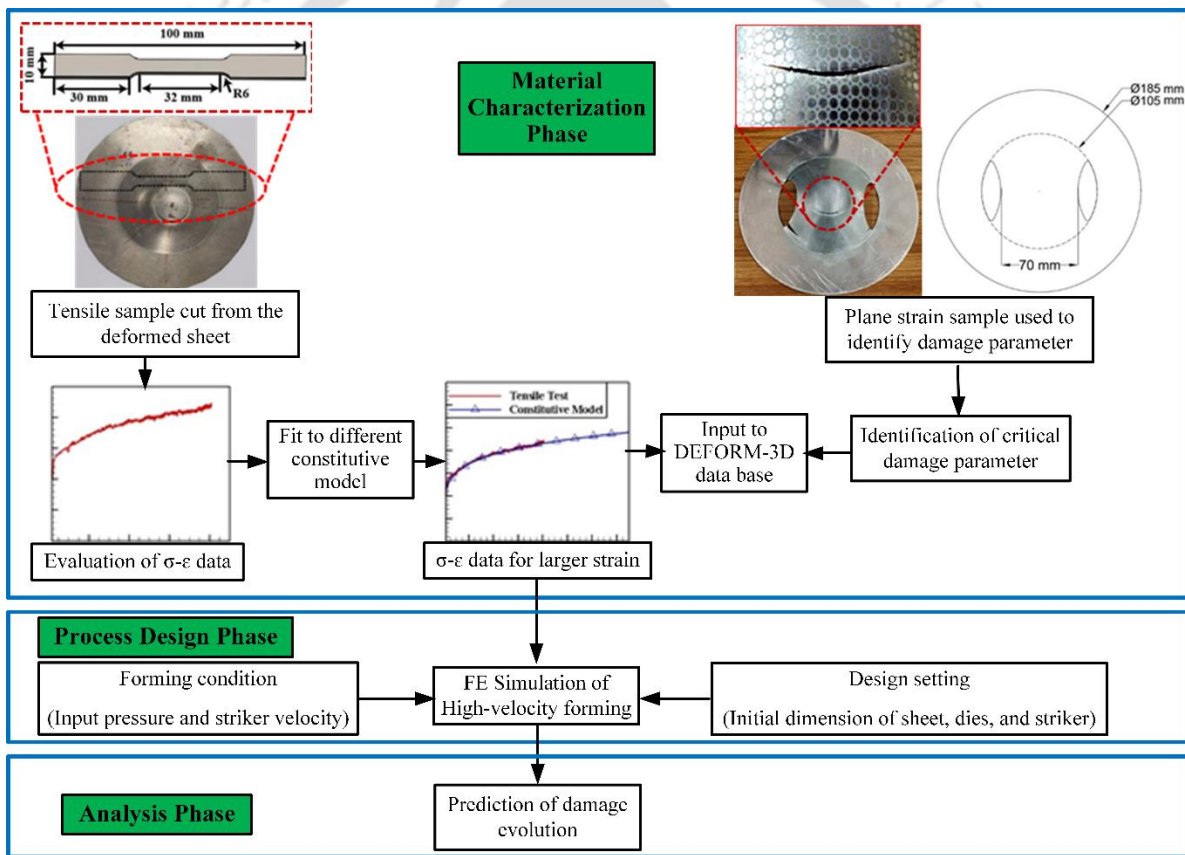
100 mm

10 mm

30 mm

32 mm

R6

Material Characterization Phase

Ø185 mm
Ø105 mm

70 mm

Tensile sample cut from the deformed sheet

Plane strain sample used to identify damage parameter

Tensile Test
Constitutive Model

Fit to different constitutive model

Input to DEFORM-3D data base

Identification of critical damage parameter

Evaluation of σ-ε data

σ-ε data for larger strain

Process Design Phase

Forming condition

(Input pressure and striker velocity)

FE Simulation of High-velocity forming

Design setting

(Initial dimension of sheet, dies, and striker)

Analysis Phase

Prediction of damage evolution